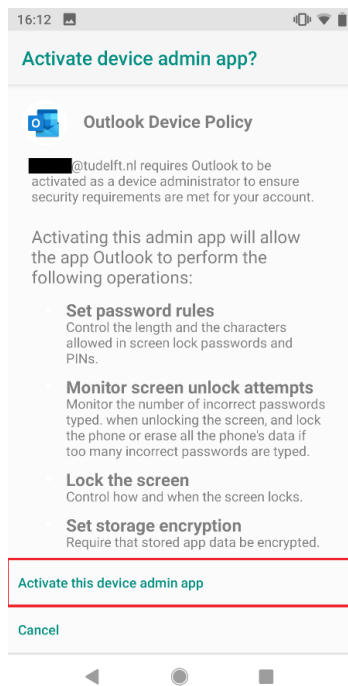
16:12

Activate device admin app?

Outlook Device Policy

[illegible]@tudelft.nl requires Outlook to be activated as a device administrator to ensure security requirements are met for your account.

Activating this admin app will allow the app Outlook to perform the following operations:

Set password rules
Control the length and the characters allowed in screen lock passwords and PINs.

Monitor screen unlock attempts
Monitor the number of incorrect passwords typed. when unlocking the screen, and lock the phone or erase all the phone's data if too many incorrect passwords are typed.

Lock the screen
Control how and when the screen locks.

Set storage encryption
Require that stored app data be encrypted.

Activate this device admin app

Cancel